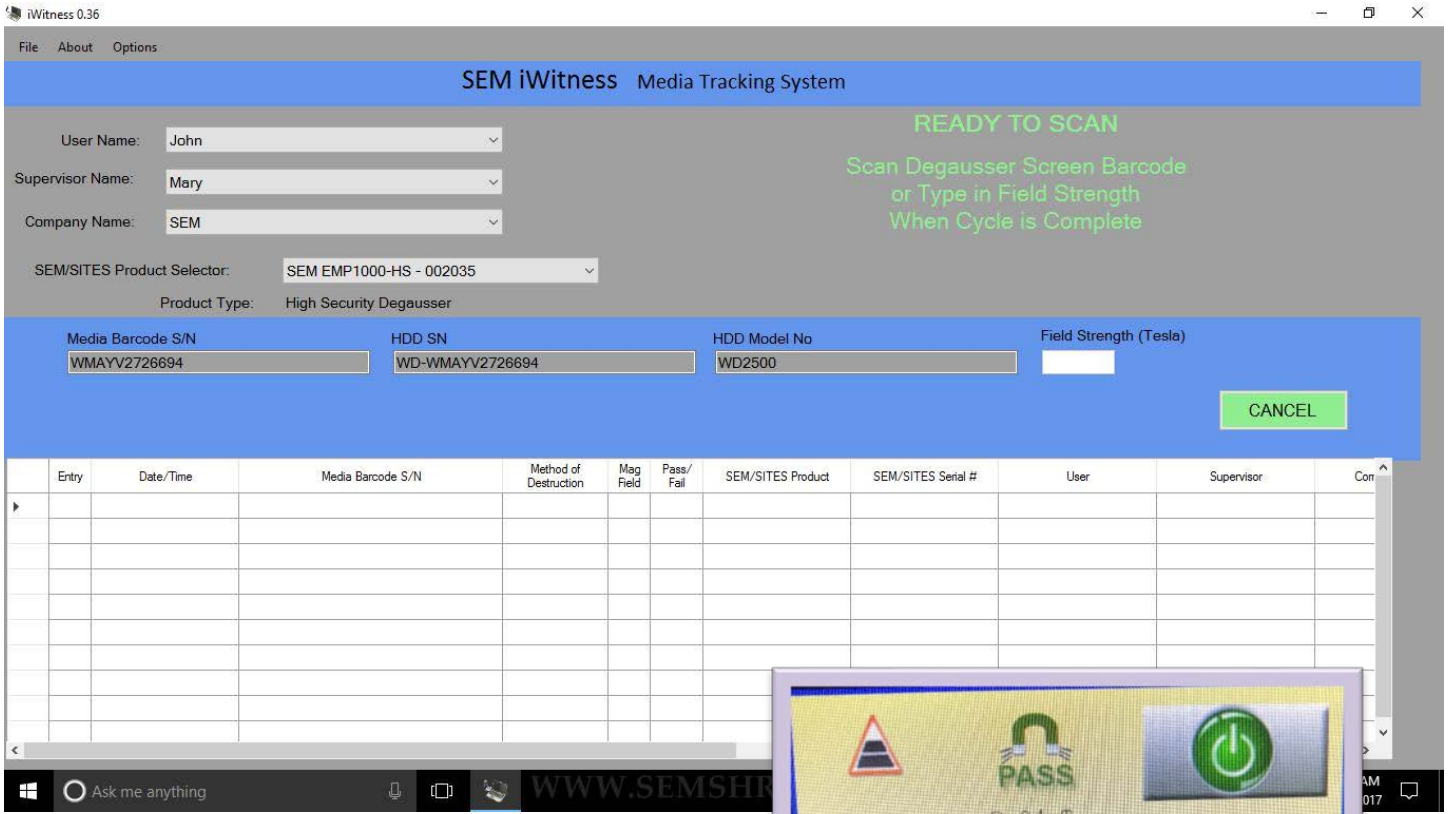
iWitness 0.36

File About Options

SEM iWitness Media Tracking System

User Name: John

Supervisor Name: Mary

Company Name: SEM

READY TO SCAN

Scan Degausser Screen Barcode or Type in Field Strength When Cycle is Complete

SEM/SITES Product Selector: SEM EMP1000-HS - 002035

Product Type: High Security Degausser

Media Barcode S/N
WMAYV2726694

HDD SN
WD-WMAYV2726694

HDD Model No
WD2500

Field Strength (Tesla)

CANCEL

| | Entry | Date/Time | Media Barcode S/N | Method of Destruction | Mag Field | Pass/ Fail | SEM/SITES Product | SEM/SITES Serial # | User | Supervisor | Com |
|---|---|---|---|---|---|---|---|---|---|---|---|
| | | | | | | | | | | | |

PASS

Ask me anything

WWW.SEMSHR

AM
017